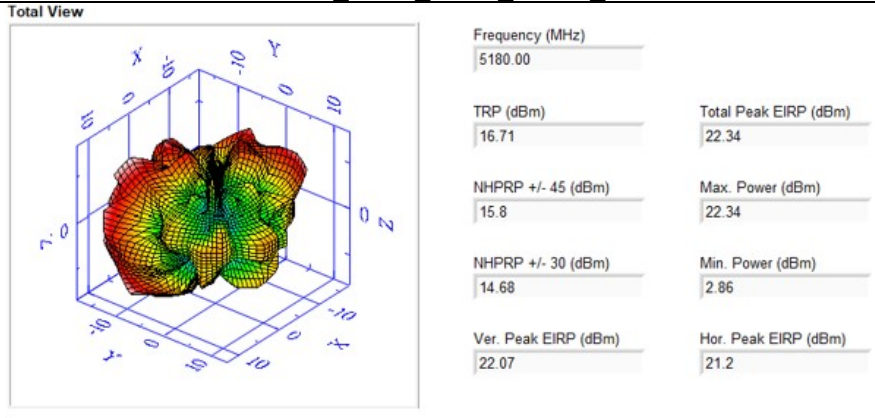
Total View

X
10
-10
Y
0
0
10
-10
0
Z
-Z
-10
0
10
-10
0
-X
-Y
10

Frequency (MHz)
5180.00

TRP (dBm)
16.71

Total Peak EIRP (dBm)
22.34

NHPRP +/- 45 (dBm)
15.8

Max. Power (dBm)
22.34

NHPRP +/- 30 (dBm)
14.68

Min. Power (dBm)
2.86

Ver. Peak EIRP (dBm)
22.07

Hor. Peak EIRP (dBm)
21.2